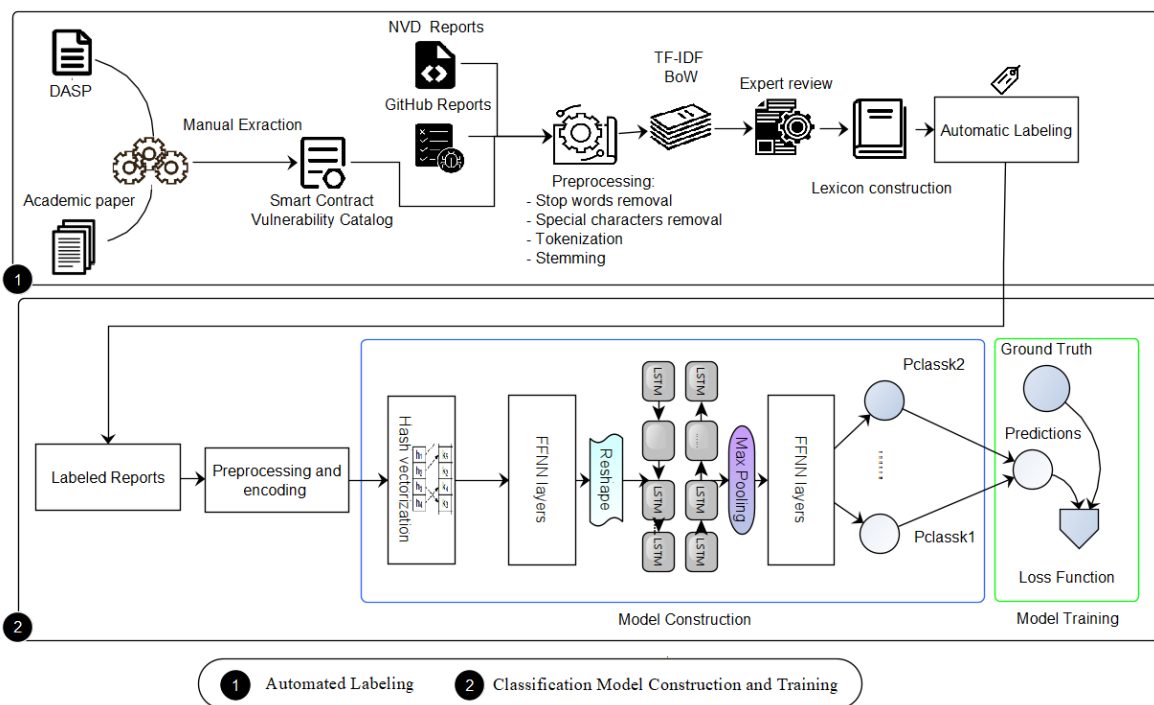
DASP

Academic paper

Manual Exraction

Smart Contract Vulnerability Catalog

NVD Reports

GitHub Reports

Preprocessing:
- Stop words removal
- Special characters removal
- Tokenization
- Stemming

TF-IDF
BoW

Expert review

Lexicon construction

Automatic Labeling

1

Labeled Reports

Preprocessing and encoding

Hash vectorization

FFNN layers

Reshape

LSTM LSTM

LSTM LSTM

LSTM LSTM

Max Pooling

FFNN layers

Pclassk2

Pclassk1

Model Construction

Ground Truth

Predictions

Loss Function

Model Training

2

1 Automated Labeling 2 Classification Model Construction and Training